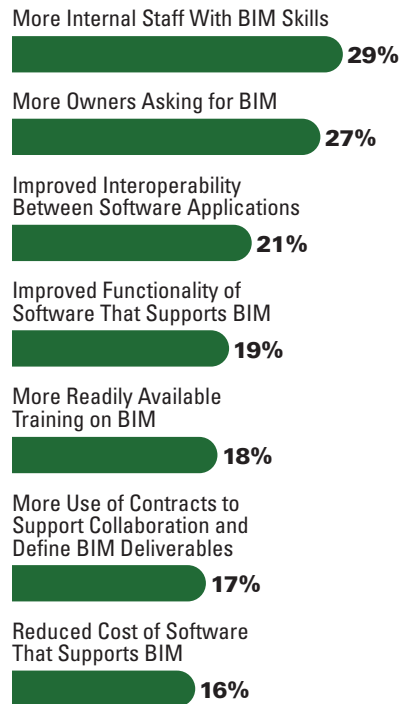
More Internal Staff With BIM Skills
29%

More Owners Asking for BIM
27%

Improved Interoperability Between Software Applications
21%

Improved Functionality of Software That Supports BIM
19%

More Readily Available Training on BIM
18%

More Use of Contracts to Support Collaboration and Define BIM Deliverables
17%

Reduced Cost of Software That Supports BIM
16%